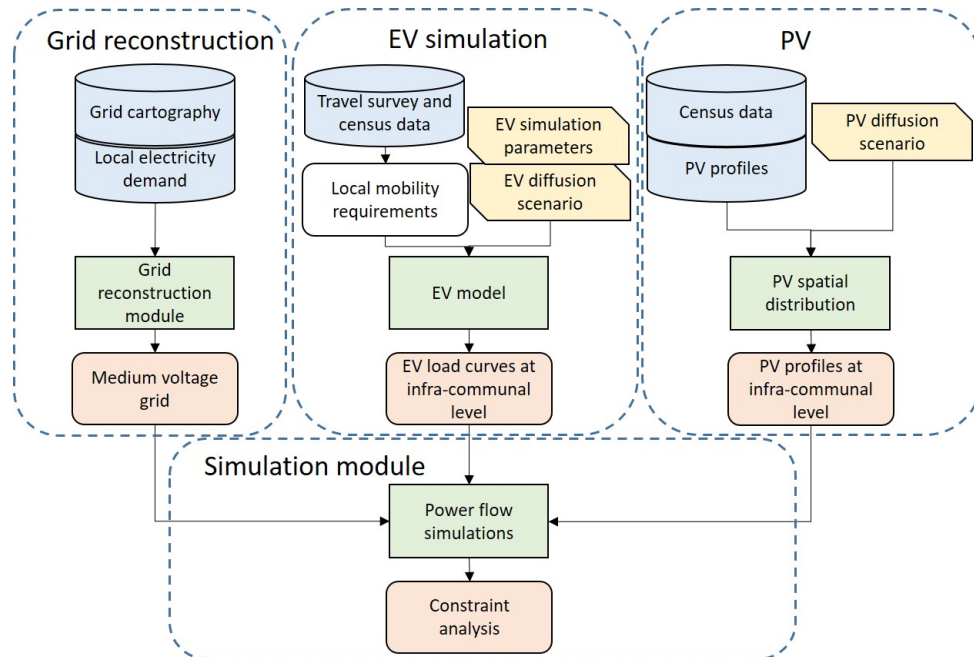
Grid reconstruction

Grid cartography

Local electricity demand

Grid reconstruction module

Medium voltage grid

EV simulation

Travel survey and census data

EV simulation parameters

Local mobility requirements

EV diffusion scenario

EV model

EV load curves at infra-communal level

PV

Census data

PV diffusion scenario

PV profiles

PV spatial distribution

PV profiles at infra-communal level

Simulation module

Power flow simulations

Constraint analysis